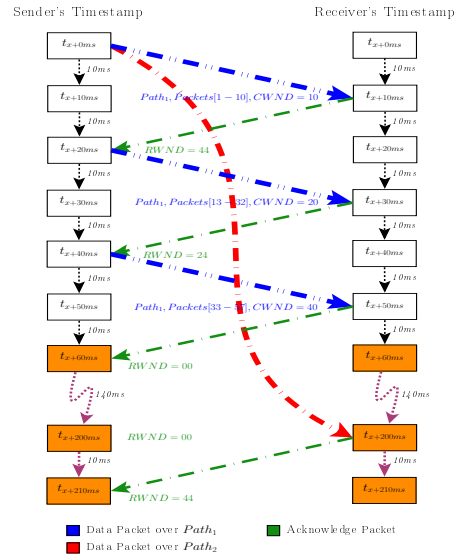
Sender's Timestamp

Receiver's Timestamp

$t_{x+0ms}$

$t_{x+0ms}$

$10ms$

$10ms$

$t_{x+10ms}$

$Path_1, Packets[1-10], CWND = 10$

$t_{x+10ms}$

$10ms$

$10ms$

$t_{x+20ms}$

$RWND = 44$

$t_{x+20ms}$

$10ms$

$10ms$

$t_{x+30ms}$

$Path_1, Packets[13-32], CWND = 20$

$t_{x+30ms}$

$10ms$

$10ms$

$t_{x+40ms}$

$RWND = 24$

$t_{x+40ms}$

$10ms$

$10ms$

$t_{x+50ms}$

$Path_1, Packets[33-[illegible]], CWND = 40$

$t_{x+50ms}$

$10ms$

$10ms$

$t_{x+60ms}$

$RWND = 00$

$t_{x+60ms}$

$140ms$

$140ms$

$t_{x+200ms}$

$RWND = 00$

$t_{x+200ms}$

$10ms$

$10ms$

$t_{x+210ms}$

$RWND = 44$

$t_{x+210ms}$

Data Packet over $Path_1$

Acknowledge Packet

Data Packet over $Path_2$